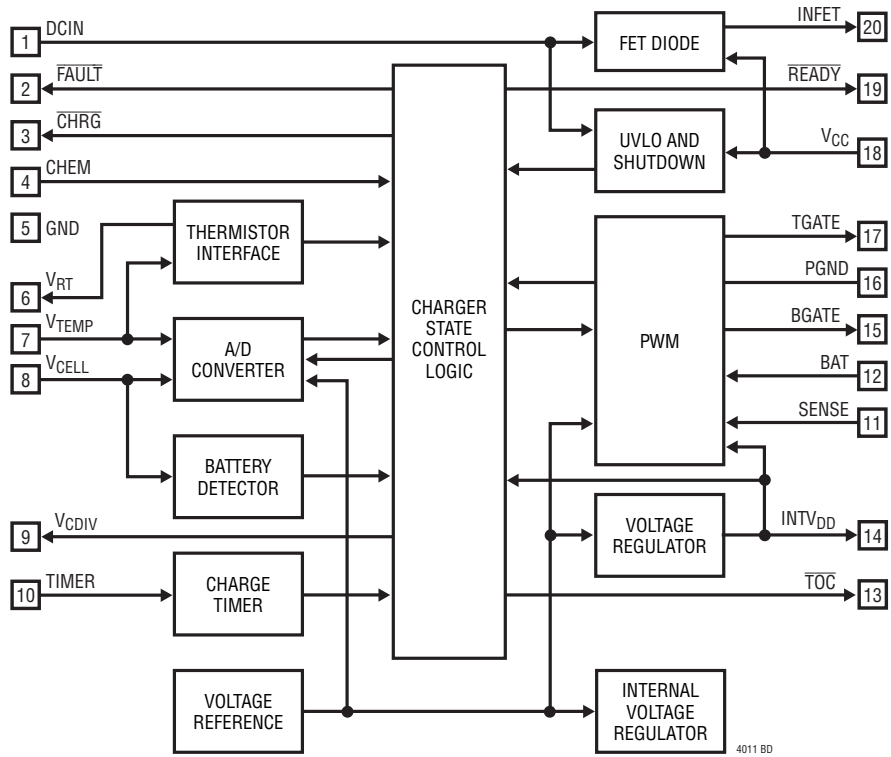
1 DCIN

2 $\overline{FAULT}$

3 $\overline{CHRG}$

4 CHEM

5 GND

6 $V_{RT}$

7 $V_{TEMP}$

8 $V_{CELL}$

9 $V_{CDIV}$

10 TIMER

THERMISTOR INTERFACE

A/D CONVERTER

BATTERY DETECTOR

CHARGE TIMER

VOLTAGE REFERENCE

CHARGER STATE CONTROL LOGIC

FET DIODE

UVLO AND SHUTDOWN

PWM

VOLTAGE REGULATOR

INTERNAL VOLTAGE REGULATOR

INFET 20

$\overline{READY}$ 19

$V_{CC}$ 18

TGATE 17

PGND 16

BGATE 15

BAT 12

SENSE 11

$INTV_{DD}$ 14

$\overline{TOC}$ 13

4011 BD